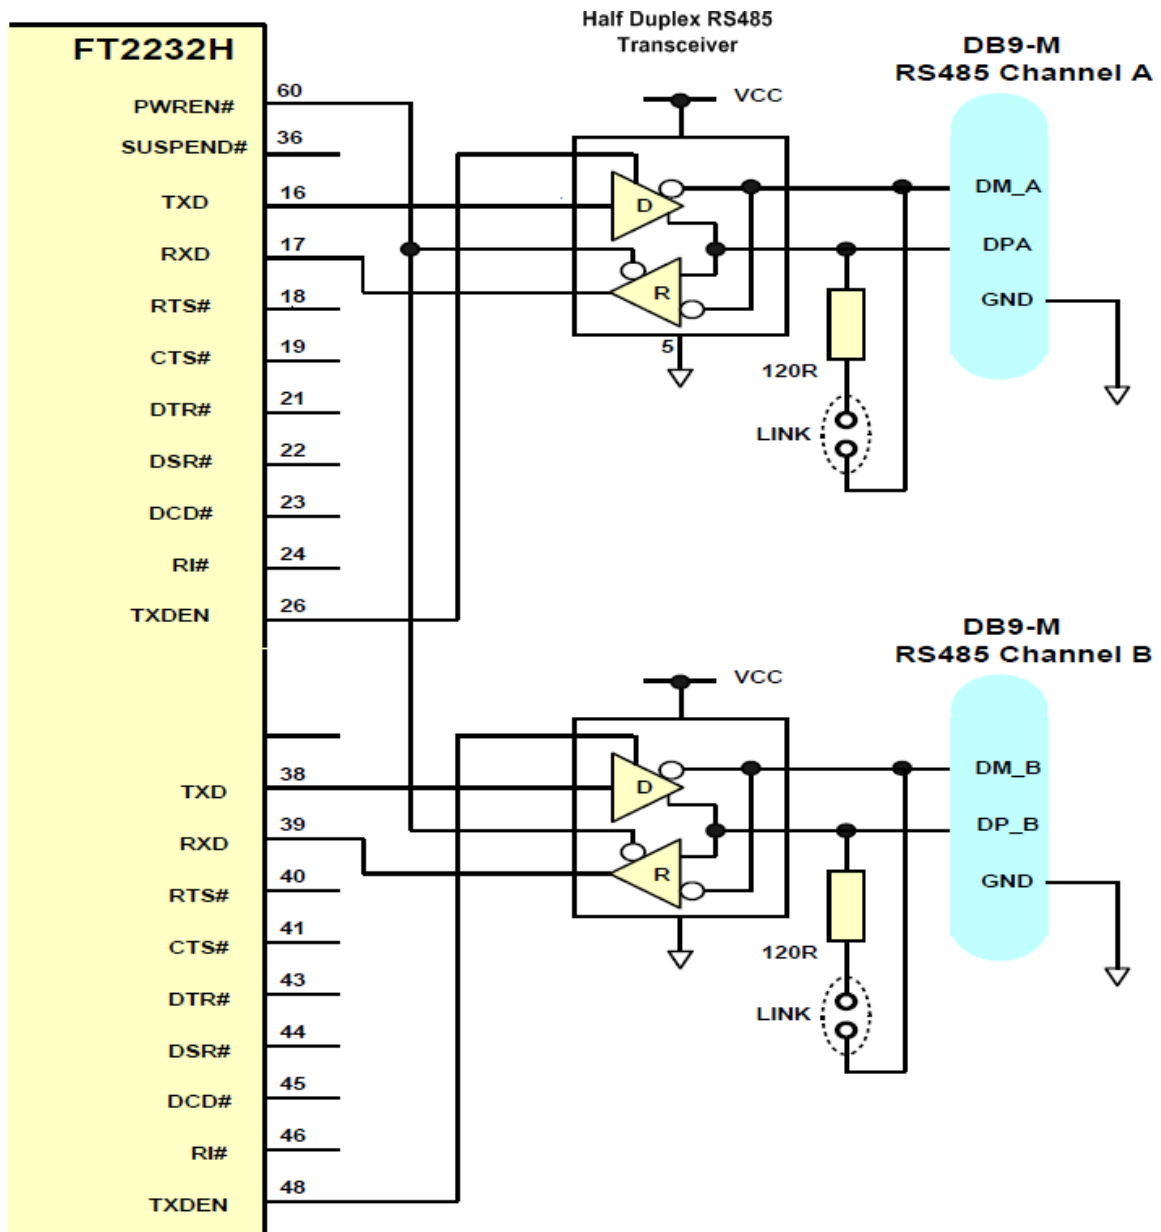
FT2232H

PWREN# 60
SUSPEND# 36
TXD 16
RXD 17
RTS# 18
CTS# 19
DTR# 21
DSR# 22
DCD# 23
RI# 24
TXDEN 26

Half Duplex RS485 Transceiver

VCC
D
R
5

DB9-M
RS485 Channel A

DM_A
DPA
GND

120R
LINK

TXD 38
RXD 39
RTS# 40
CTS# 41
DTR# 43
DSR# 44
DCD# 45
RI# 46
TXDEN 48

VCC
D
R

DB9-M
RS485 Channel B

DM_B
DP_B
GND

120R
LINK